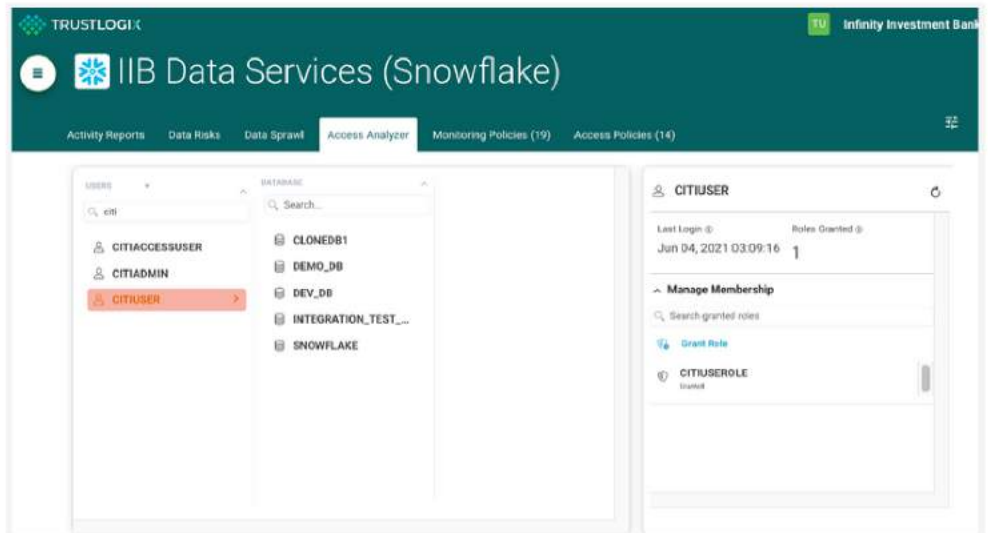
TRUSTLOGIX

TU Infinity Investment Bank

IIB Data Services (Snowflake)

Activity Reports Data Risks Data Sprawl Access Analyzer Monitoring Policies (19) Access Policies (14)

USERS

citi

CITIACCESSUSER

CITIADMIN

CITIUSER

DATABASE

Search...

CLONEDB1

DEMO_DB

DEV_DB

INTEGRATION_TEST_...

SNOWFLAKE

CITIUSER

Last Login

Jun 04, 2021 03:09:16

Roles Granted

1

Manage Membership

Search granted roles

Grant Role

CITIUSEROLE

Granted